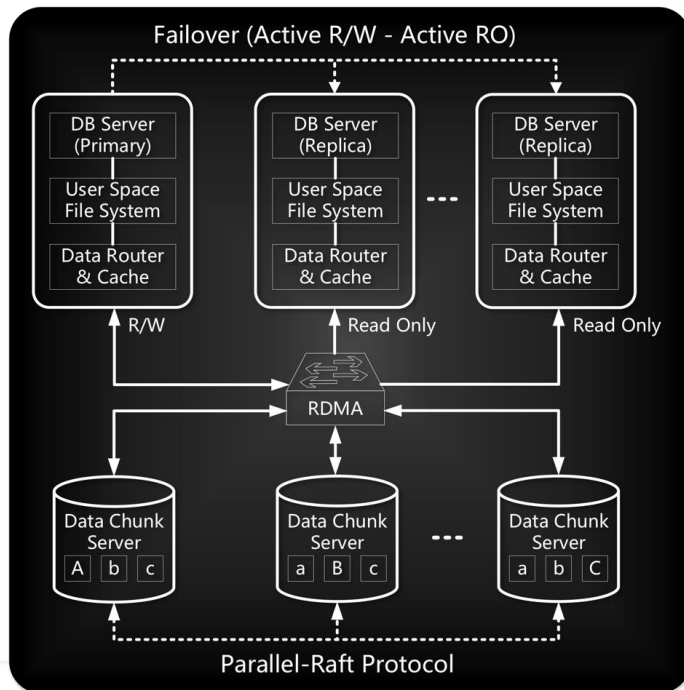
Failover (Active R/W - Active RO)

DB Server (Primary)
User Space File System
Data Router & Cache

DB Server (Replica)
User Space File System
Data Router & Cache

---

DB Server (Replica)
User Space File System
Data Router & Cache

R/W

Read Only

Read Only

RDMA

Data Chunk Server
A b c

Data Chunk Server
a B c

---

Data Chunk Server
a b C

Parallel-Raft Protocol